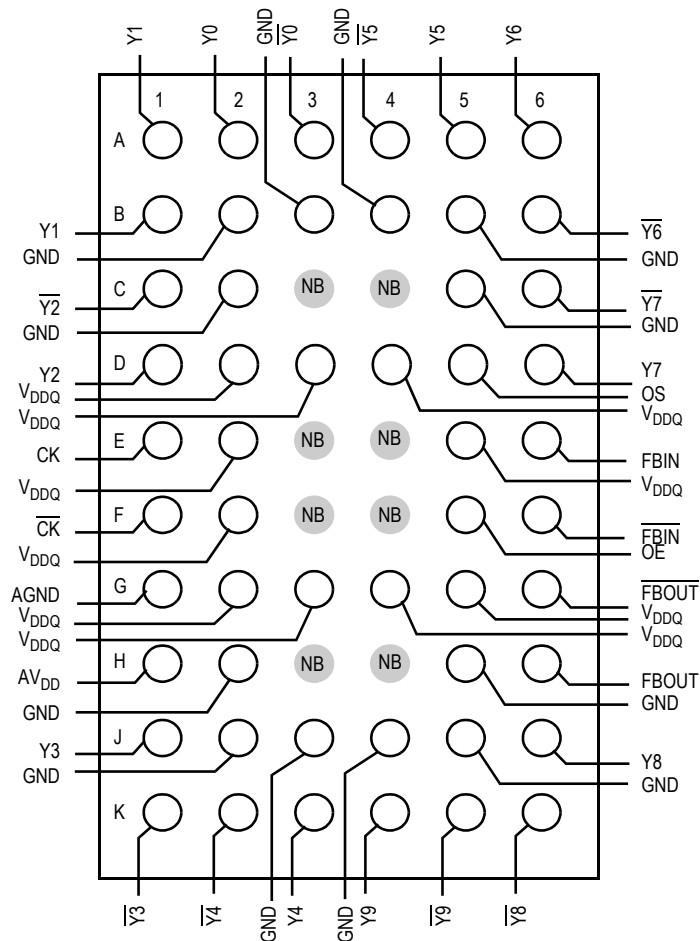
Y1 Y0 GND $\overline{Y0}$ GND $\overline{Y5}$ Y5 Y6

1 2 3 4 5 6

A

B

Y1
GND

C NB NB

$\overline{Y2}$
GND

D

Y2
$V_{DDQ}$
$V_{DDQ}$

E NB NB

CK
$V_{DDQ}$

F NB NB

$\overline{CK}$
$V_{DDQ}$

G

AGND
$V_{DDQ}$
$V_{DDQ}$

H NB NB

$AV_{DD}$
GND

J

Y3
GND

K

$\overline{Y6}$
GND
$\overline{Y7}$
GND
Y7
OS
$V_{DDQ}$
FBIN
$V_{DDQ}$
$\overline{FBIN}$
OE
$\overline{FBOUT}$
$V_{DDQ}$
$V_{DDQ}$
FBOUT
GND
Y8
GND

$\overline{Y3}$ $\overline{Y4}$ GND Y4 GND Y9 $\overline{Y9}$ $\overline{Y8}$